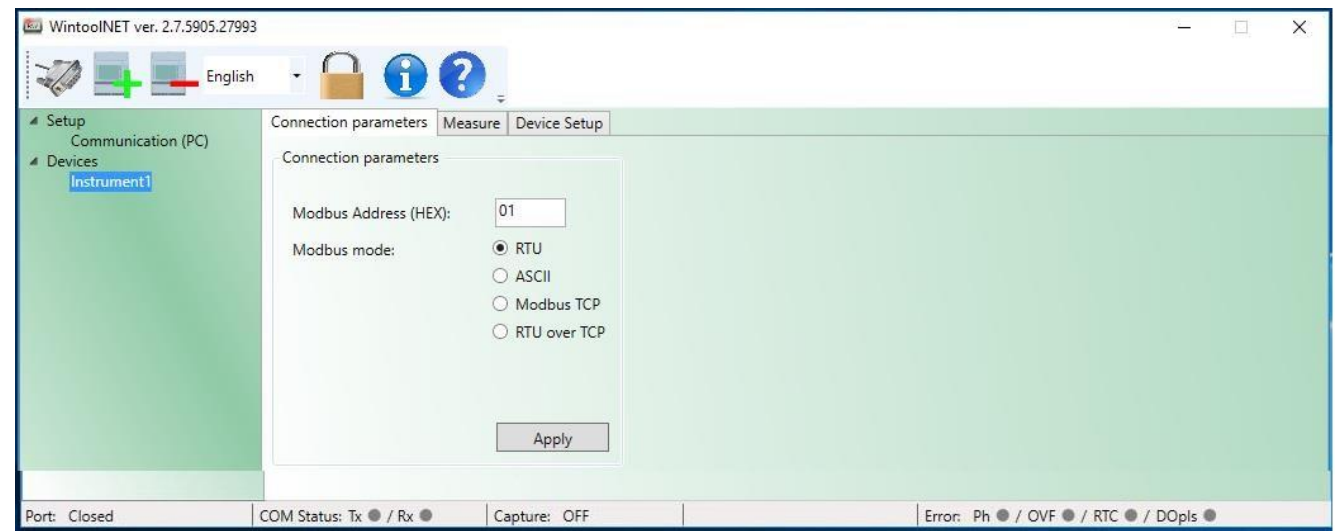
WintoolNET ver. 2.7.5905.27993

English

Setup
Communication (PC)
Devices
Instrument1

Connection parameters | Measure | Device Setup

Connection parameters

Modbus Address (HEX): 01

Modbus mode:
RTU
ASCII
Modbus TCP
RTU over TCP

Apply

Port: Closed | COM Status: Tx ● / Rx ● | Capture: OFF | Error: Ph ● / OVF ● / RTC ● / DOpls ●